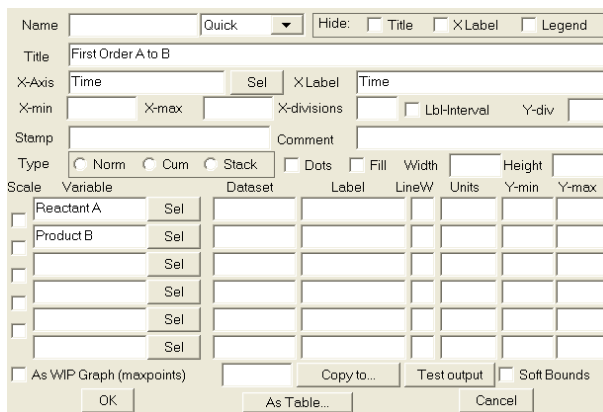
Name Quick Hide: Title X Label Legend

Title First Order A to B

X-Axis Time Sel X Label Time

X-min X-max X-divisions Lbl-Interval Y-div

Stamp Comment

Type Norm Cum Stack Dots Fill Width Height

| Scale | Variable | | Dataset | Label | LineW | Units | Y-min | Y-max |
|---|---|---|---|---|---|---|---|---|
| | Reactant A | Sel | | | | | | |
| | Product B | Sel | | | | | | |
| | | Sel | | | | | | |
| | | Sel | | | | | | |
| | | Sel | | | | | | |
| | | Sel | | | | | | |

As WIP Graph (maxpoints) Copy to... Test output Soft Bounds

OK As Table... Cancel